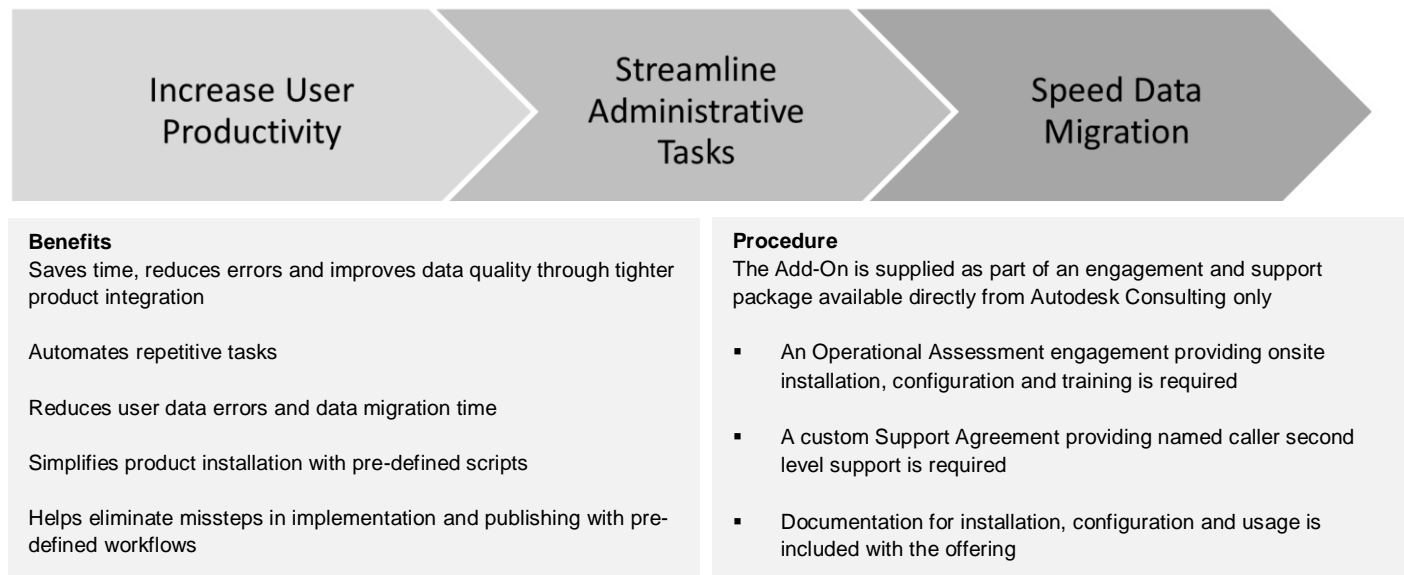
Increase User Productivity

Streamline Administrative Tasks

Speed Data Migration

**Benefits**
Saves time, reduces errors and improves data quality through tighter product integration

Automates repetitive tasks

Reduces user data errors and data migration time

Simplifies product installation with pre-defined scripts

Helps eliminate missteps in implementation and publishing with pre-defined workflows

**Procedure**
The Add-On is supplied as part of an engagement and support package available directly from Autodesk Consulting only

- An Operational Assessment engagement providing onsite installation, configuration and training is required

- A custom Support Agreement providing named caller second level support is required

- Documentation for installation, configuration and usage is included with the offering